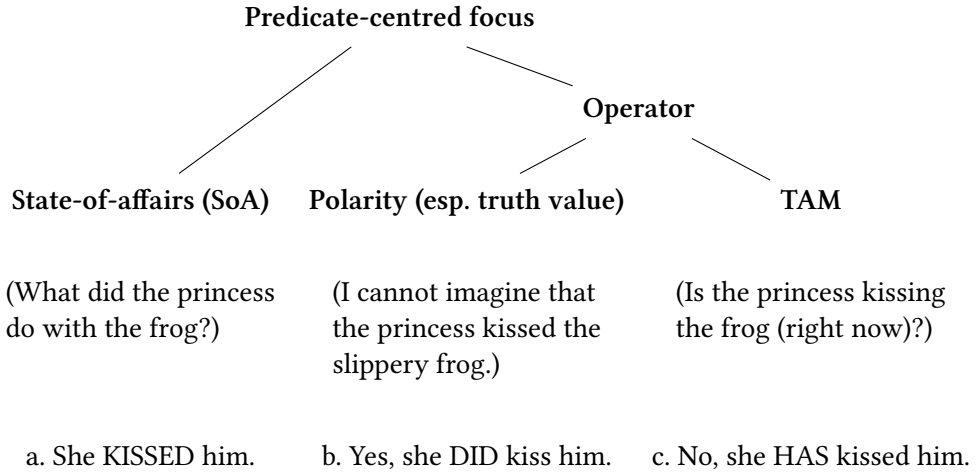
Predicate-centred focus

Operator

State-of-affairs (SoA)

Polarity (esp. truth value)

TAM

(What did the princess do with the frog?)

(I cannot imagine that the princess kissed the slippery frog.)

(Is the princess kissing the frog (right now)?)

a. She KISSED him.

b. Yes, she DID kiss him.

c. No, she HAS kissed him.